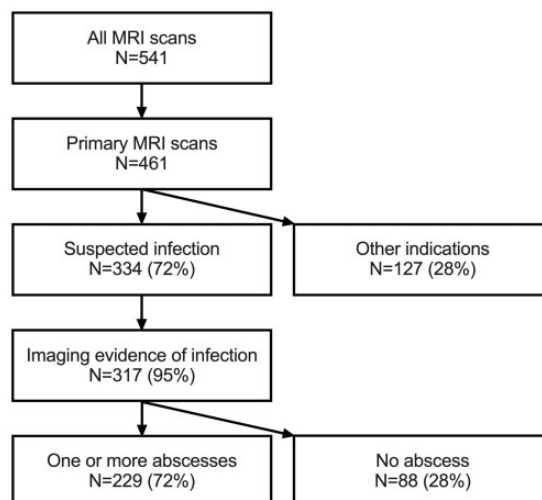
All MRI scans
N=541

Primary MRI scans
N=461

Suspected infection
N=334 (72%)

Other indications
N=127 (28%)

Imaging evidence of infection
N=317 (95%)

One or more abscesses
N=229 (72%)

No abscess
N=88 (28%)